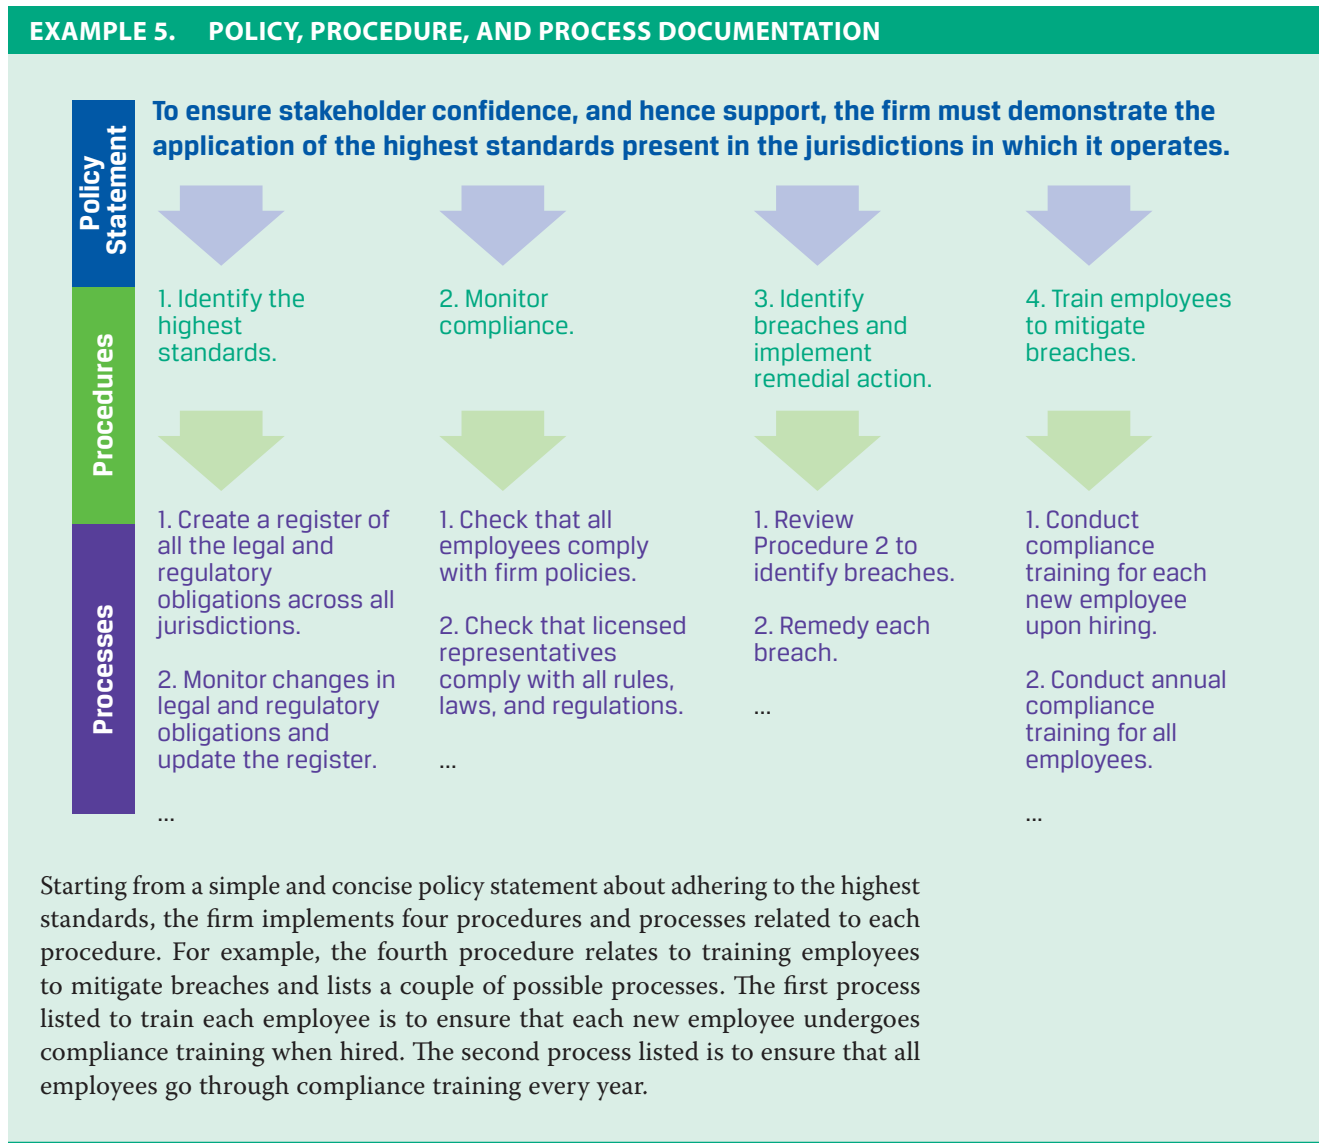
EXAMPLE 5. POLICY, PROCEDURE, AND PROCESS DOCUMENTATION

Policy Statement

To ensure stakeholder confidence, and hence support, the firm must demonstrate the application of the highest standards present in the jurisdictions in which it operates.

Procedures

1. Identify the highest standards.

2. Monitor compliance.

3. Identify breaches and implement remedial action.

4. Train employees to mitigate breaches.

Processes

1. Create a register of all the legal and regulatory obligations across all jurisdictions.

2. Monitor changes in legal and regulatory obligations and update the register.

...

1. Check that all employees comply with firm policies.

2. Check that licensed representatives comply with all rules, laws, and regulations.

...

1. Review Procedure 2 to identify breaches.

2. Remedy each breach.

...

1. Conduct compliance training for each new employee upon hiring.

2. Conduct annual compliance training for all employees.

...

Starting from a simple and concise policy statement about adhering to the highest standards, the firm implements four procedures and processes related to each procedure. For example, the fourth procedure relates to training employees to mitigate breaches and lists a couple of possible processes. The first process listed to train each employee is to ensure that each new employee undergoes compliance training when hired. The second process listed is to ensure that all employees go through compliance training every year.